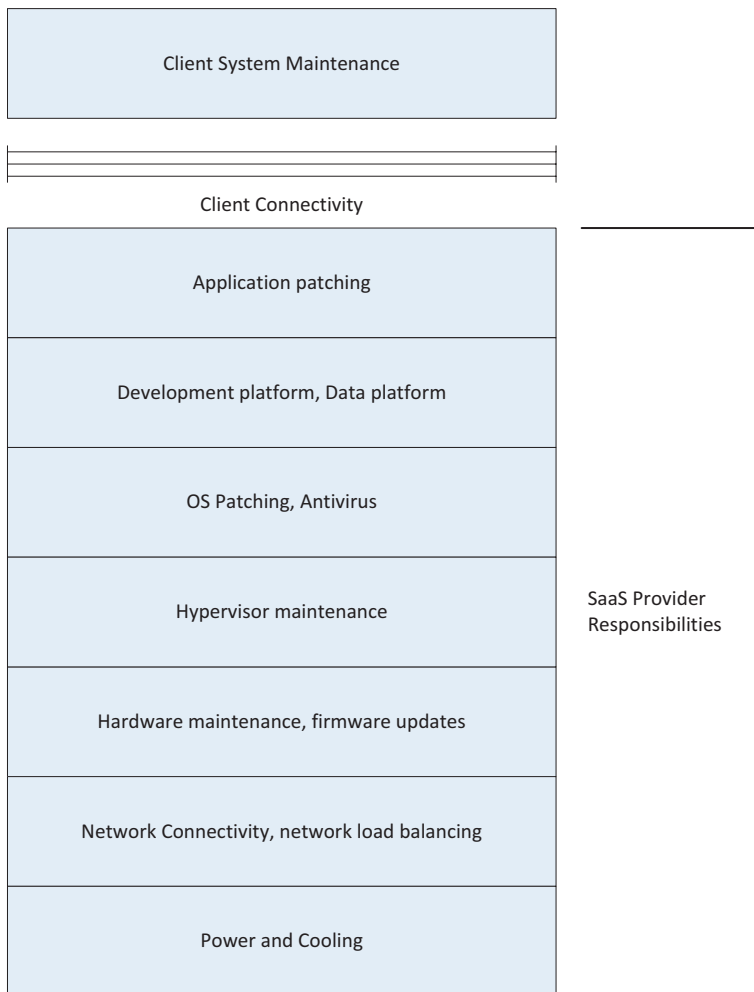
Client System Maintenance

Client Connectivity

Application patching

Development platform, Data platform

OS Patching, Antivirus

Hypervisor maintenance

Hardware maintenance, firmware updates

Network Connectivity, network load balancing

Power and Cooling

SaaS Provider Responsibilities